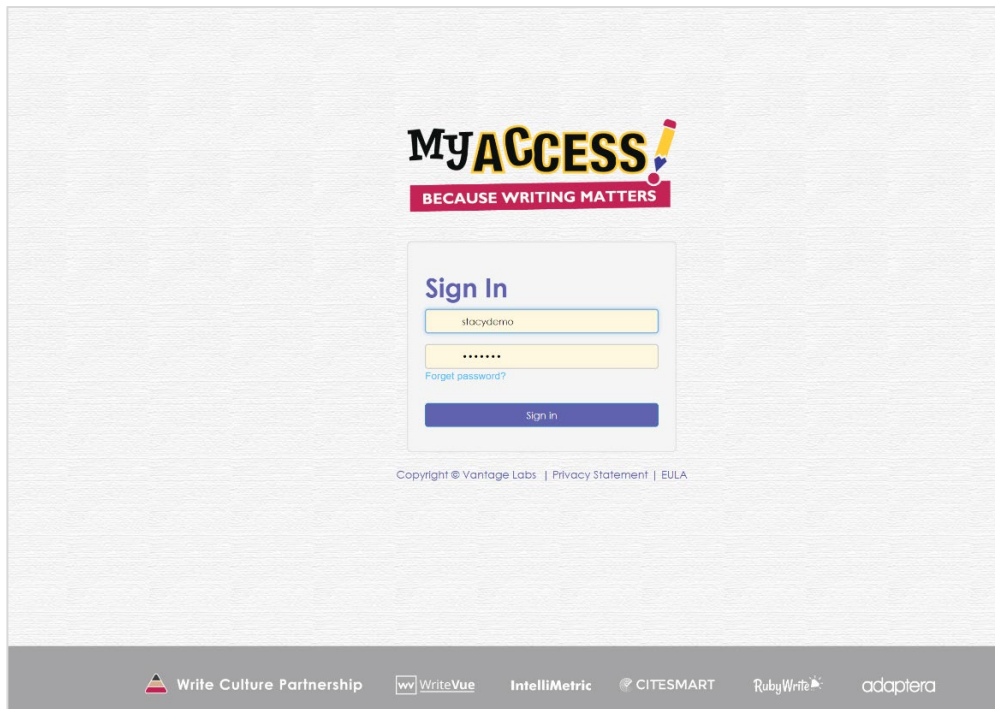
MyACCESS!
BECAUSE WRITING MATTERS

Sign In

stacydemo

•••••••

Forget password?

Sign In

Copyright © Vantage Labs | Privacy Statement | EULA

Write Culture Partnership WW WriteVue IntelliMetric CITESMART RubyWrite adaptera